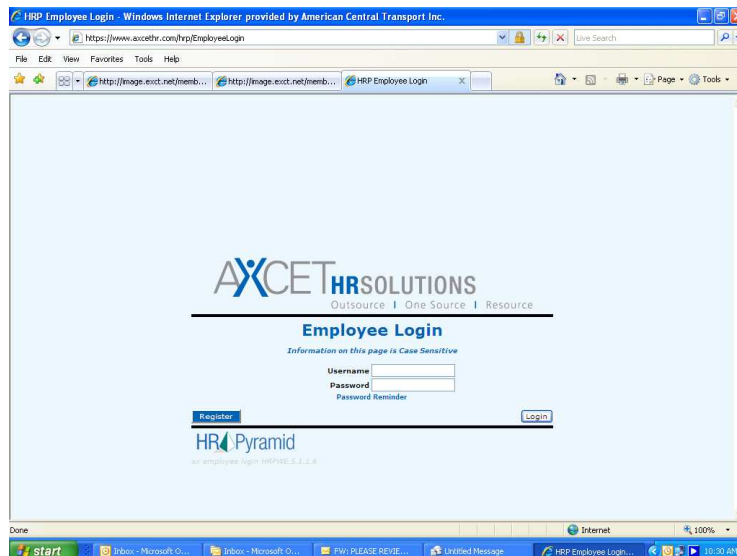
HRP Employee Login - Windows Internet Explorer provided by American Central Transport Inc.

https://www.axcethr.com/hrp/EmployeeLogin

Live Search

File Edit View Favorites Tools Help

http://image.exct.net/memb... http://image.exct.net/memb... HRP Employee Login

Page Tools

AXCET HRSOLUTIONS
Outsource | One Source | Resource

Employee Login

Information on this page is Case Sensitive

Username
Password
Password Reminder

Register

Login

HR Pyramid

an employee login HRPWE 5.1.1.6

Done

Internet

100%

start Inbox - Microsoft O... Inbox - Microsoft O... FW: PLEASE REVIE... Untitled Message HRP Employee Login... 10:30 AM